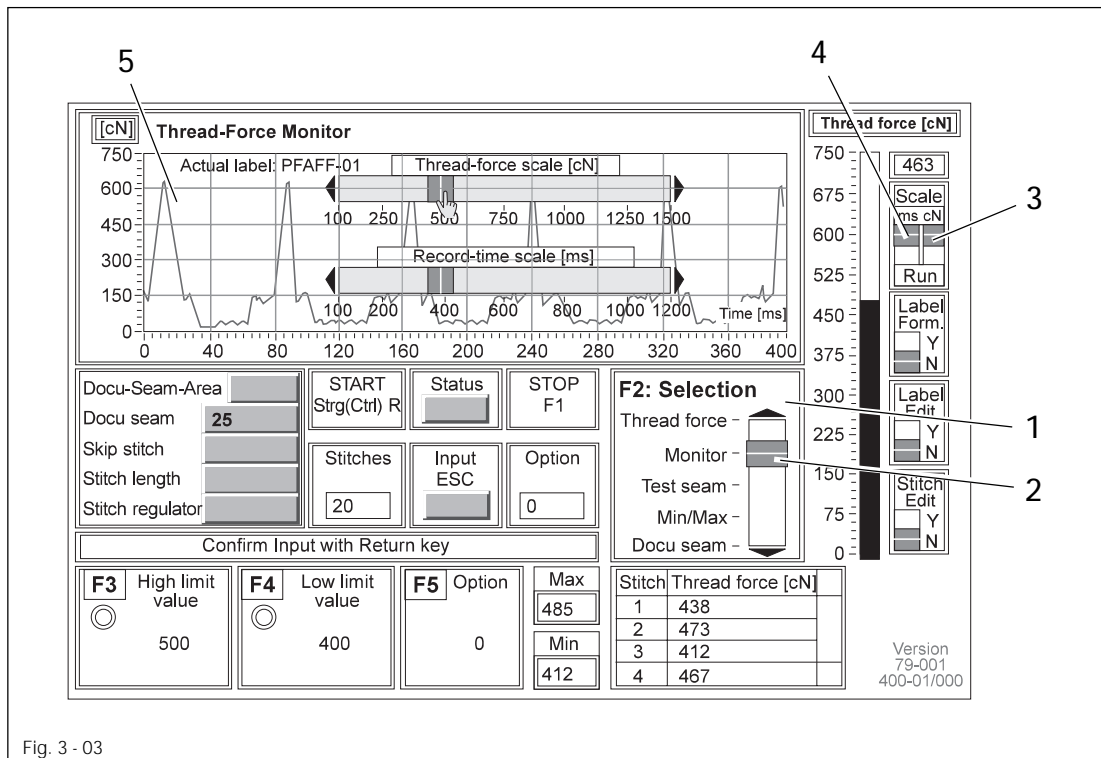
5
4
3
[cN] Thread-Force Monitor
Thread force [cN]
750
600
450
300
150
0
Actual label: PFAFF-01
Thread-force scale [cN]
100 250 500 750 1000 1250 1500
Record-time scale [ms]
100 200 400 600 800 1000 1200
Time [ms]
0 40 80 120 160 200 240 280 320 360 400
750
675
600
525
450
375
300
225
150
75
0
463
Scale
ms cN
Run
Label Form.
Y
N
Label Edit
Y
N
Stitch Edit
Y
N
Docu-Seam-Area
Docu seam 25
Skip stitch
Stitch length
Stitch regulator
START Strg(Ctrl) R
Status
STOP F1
Stitches
20
Input ESC
Option
0
F2: Selection
Thread force
Monitor
Test seam
Min/Max
Docu seam
1
2
Confirm Input with Return key
F3 High limit value
500
F4 Low limit value
400
F5 Option
0
Max
485
Min
412

| Stitch | Thread force [cN] |
|---|---|
| 1 | 438 |
| 2 | 473 |
| 3 | 412 |
| 4 | 467 |

Version
79-001
400-01/000
Fig. 3 - 03